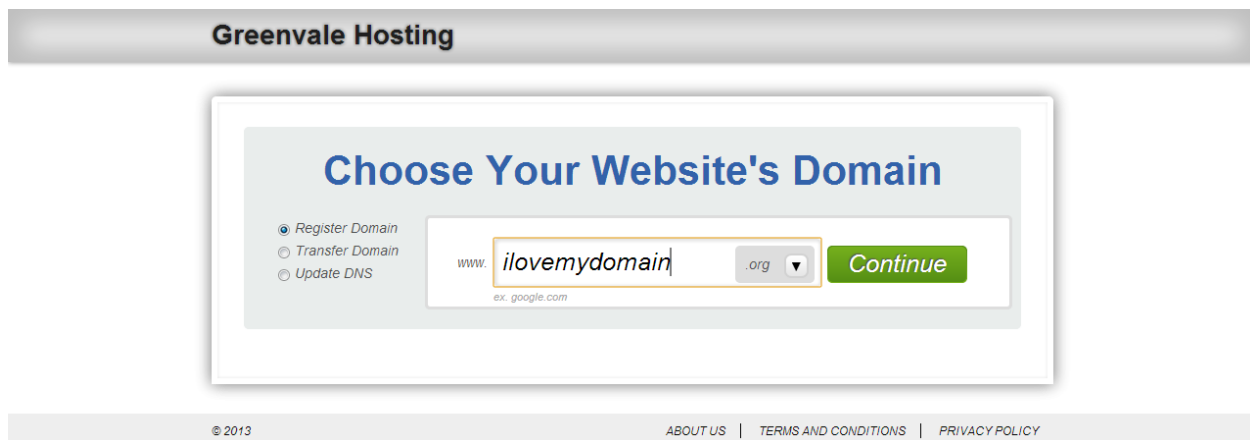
Greenvale Hosting

Choose Your Website's Domain

Register Domain
Transfer Domain
Update DNS

www. ilovemydomain .org ▼ Continue

ex. google.com

© 2013

ABOUT US | TERMS AND CONDITIONS | PRIVACY POLICY